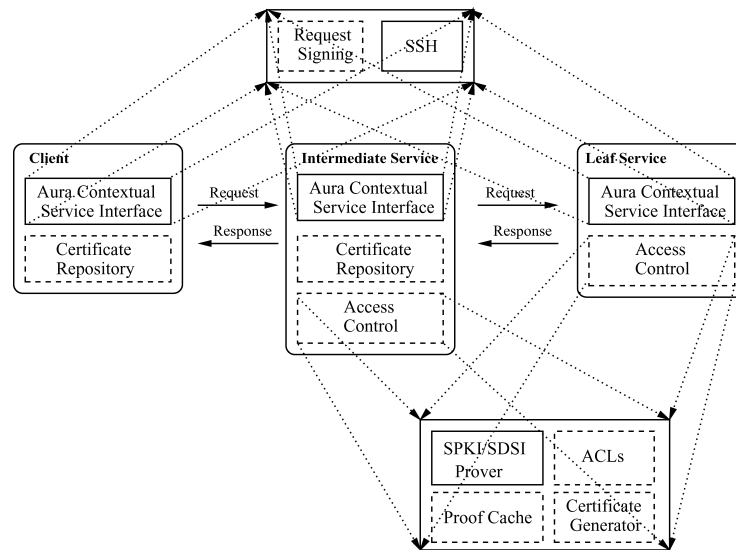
Request Signing

SSH

Client

Aura Contextual Service Interface

Certificate Repository

Request

Response

Intermediate Service

Aura Contextual Service Interface

Certificate Repository

Access Control

Request

Response

Leaf Service

Aura Contextual Service Interface

Access Control

SPKI/SDSI Prover

ACLs

Proof Cache

Certificate Generator